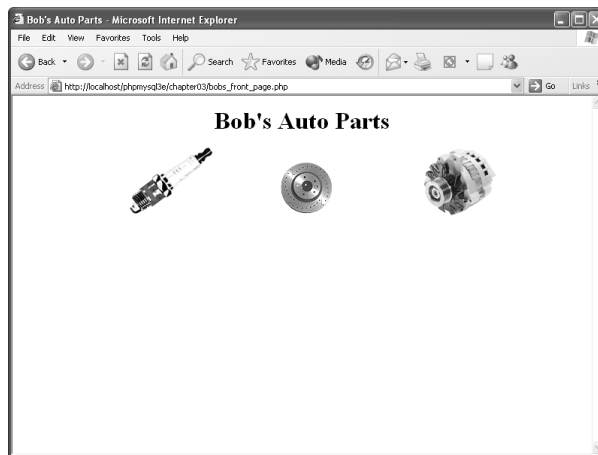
Bob's Auto Parts - Microsoft Internet Explorer

File Edit View Favorites Tools Help

Back Search Favorites Media

Address http://localhost/phpmysql3e/chapter03/bobs_front_page.php Go Links

Bob's Auto Parts